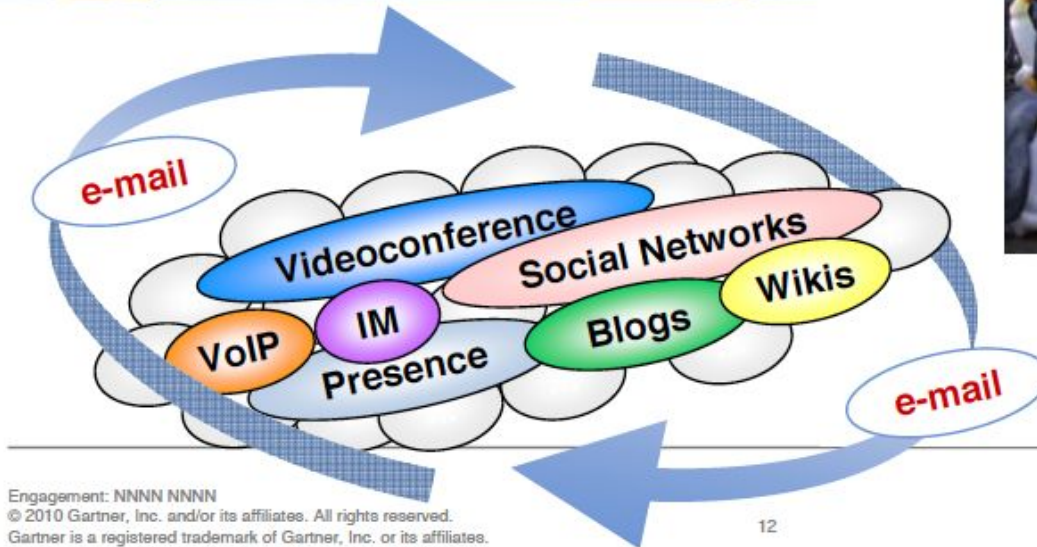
e-mail

Videoconference

Social Networks

Wikis

IM

VoIP

Presence

Blogs

e-mail

Engagement: NNNN NNNN
© 2010 Gartner, Inc. and/or its affiliates. All rights reserved.
Gartner is a registered trademark of Gartner, Inc. or its affiliates.

12